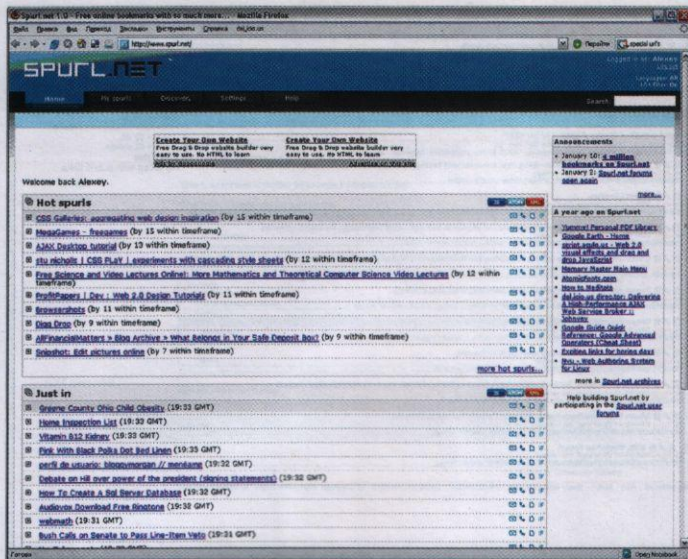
Spurl.net 1.0 - Free online bookmarks with so much more... - Mozilla Firefox

Файл Правка Вид Переход Закладки Инструменты Справка del.icio.us

http://www.spurl.net/

Перейти

SPURL.NET

Logged in as: Alexey

Home My spurls Discover Settings Help

Search:

Create Your Own Website
Free Drag & Drop website builder very easy to use. No HTML to learn

Create Your Own Website
Free Drag & Drop website builder very easy to use. No HTML to learn

Welcome back Alexey.

Hot spurls

CSS Galleries: aggregating web design inspiration (by 15 within timeframe)
MegaGames - freegames (by 15 within timeframe)
AJAX Desktop tutorial (by 13 within timeframe)
stu nicholls | CSS PLaY | experiments with cascading style sheets (by 12 within timeframe)
Free Science and Video Lectures Online!: More Mathematics and Theoretical Computer Science Video Lectures (by 12 within timeframe)
ProfitPapers | Dev : Web 2.0 Design Tutorials (by 11 within timeframe)
Browsershots (by 11 within timeframe)
Digg Drop (by 9 within timeframe)
AllFinancialMatters » Blog Archive » What Belongs in Your Safe Deposit Box? (by 9 within timeframe)
Snipshot: Edit pictures online (by 7 within timeframe)

more hot spurls...

Just in

Greene County Ohio Child Obesity (19:33 GMT)
Home Inspection List (19:32 GMT)
Vitamin B12 Kidney (19:33 GMT)
Pink With Black Polka Dot Bed Linen (19:33 GMT)
perfil de usuario: bloggymorgan // mendame (19:32 GMT)
Debate on Hill over power of the president (signing statements) (19:32 GMT)
How To Create A Sql Server Database (19:32 GMT)
Audiovox Download Free Ringtone (19:32 GMT)
webmath (19:31 GMT)
Bush Calls on Senate to Pass Line-Item Veto (19:31 GMT)

Announcements

January 10: 4 million bookmarks on Spurl.net
January 2: Spurl.net forums open again

more...

A year ago on Spurl.net

Tutorial Personal PDF Library
Google Earth - Home
script.aculo.us - Web 2.0 visual effects and drag and drop JavaScript
Memory Master Main Menu
Atomicfonts.com
How to Meditate
del.icio.us director: Delivering a High Performance AJAX Web Service Broker :: Johnvey
Google Guide Quick Reference: Google Advanced Operators (Cheat Sheet)
Explore links for boring days
Nvu - Web Authoring System for Linux

more in Spurl.net archives

Help building Spurl.net by participating in the Spurl.net user forums

Готово